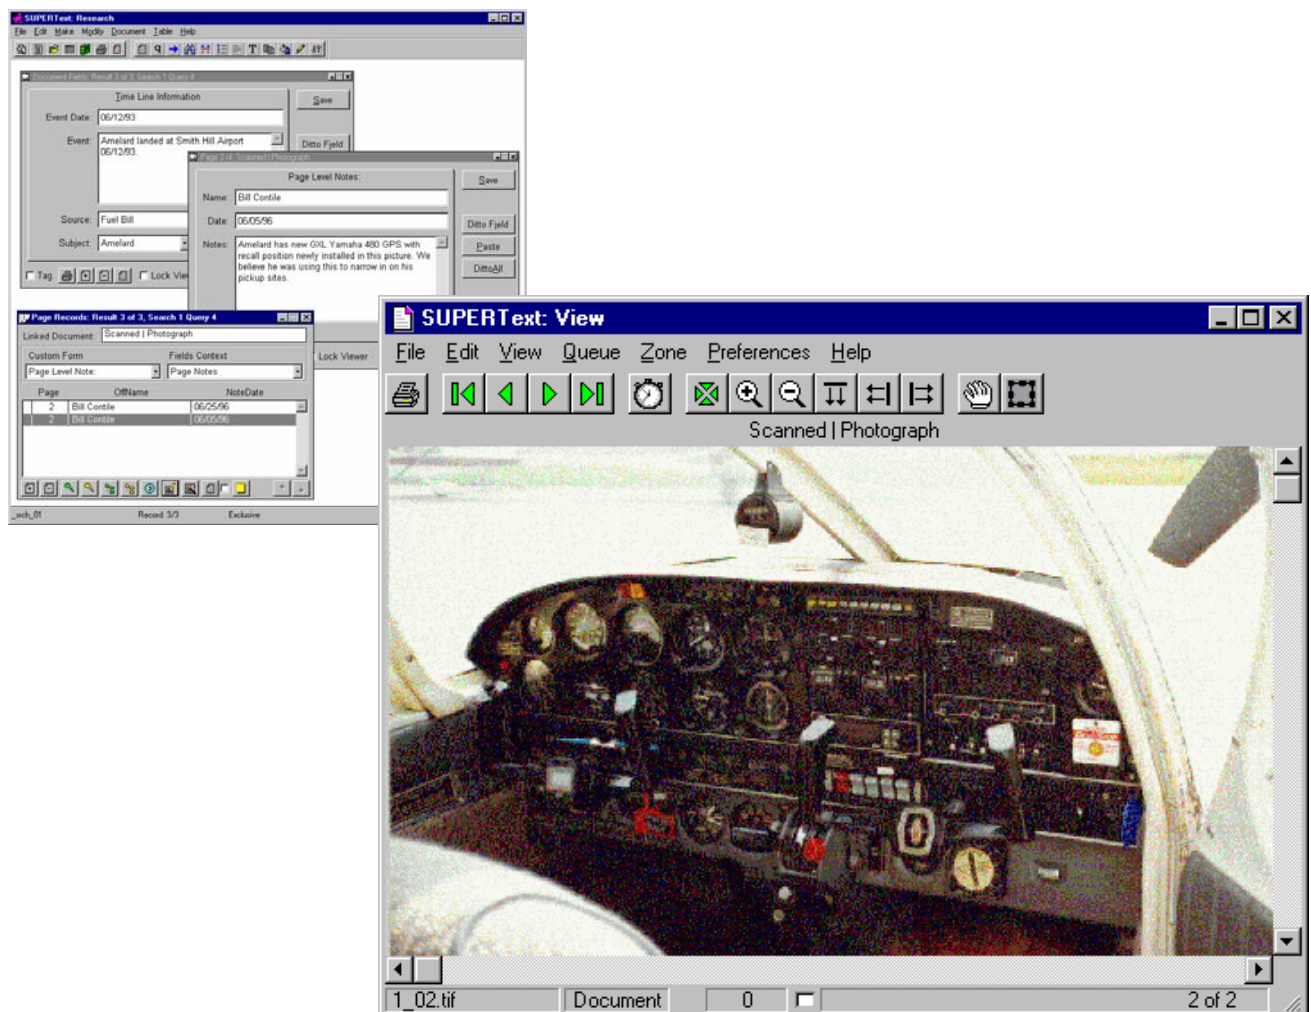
SUPERText: Research
File Edit Make Modify Document Table Help

Document Fields: Result 3 of 3, Search 1 Query 4
Time Line Information
Save
Event Date: 06/12/93
Event: Amelard landed at Smith Hill Airport 06/12/93.
Ditto Field
Source: Fuel Bill
Subject: Amelard
Tag
Lock View

Page 2 of Scanned | Photograph
Page Level Notes:
Save
Name: Bill Contile
Date: 06/05/96
Ditto Field
Notes: Amelard has new GXL Yamaha 480 GPS with recall position newly installed in this picture. We believe he was using this to narrow in on his pickup sites.
Paste
DittoAll

Page Records: Result 3 of 3, Search 1 Query 4
Linked Document: Scanned | Photograph
Custom Form
Fields Context
Page Level Note:
Page Notes
Lock Viewer

| Page | OfName | NoteDate |
|---|---|---|
| 2 | Bill Contile | 06/25/96 |
| 2 | Bill Contile | 06/05/96 |

_och_01 Record 3/3 Exclusive

SUPERText: View
File Edit View Queue Zone Preferences Help
Scanned | Photograph
1_02.tif Document 0 2 of 2